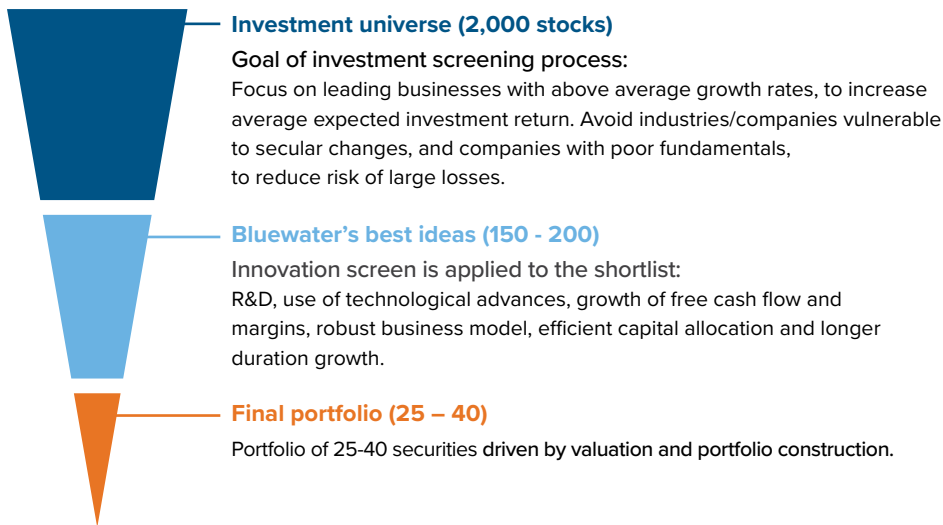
Investment universe (2,000 stocks)

Goal of investment screening process:

Focus on leading businesses with above average growth rates, to increase average expected investment return. Avoid industries/companies vulnerable to secular changes, and companies with poor fundamentals, to reduce risk of large losses.

Bluewater's best ideas (150 - 200)

Innovation screen is applied to the shortlist:

R&D, use of technological advances, growth of free cash flow and margins, robust business model, efficient capital allocation and longer duration growth.

Final portfolio (25 – 40)

Portfolio of 25-40 securities driven by valuation and portfolio construction.